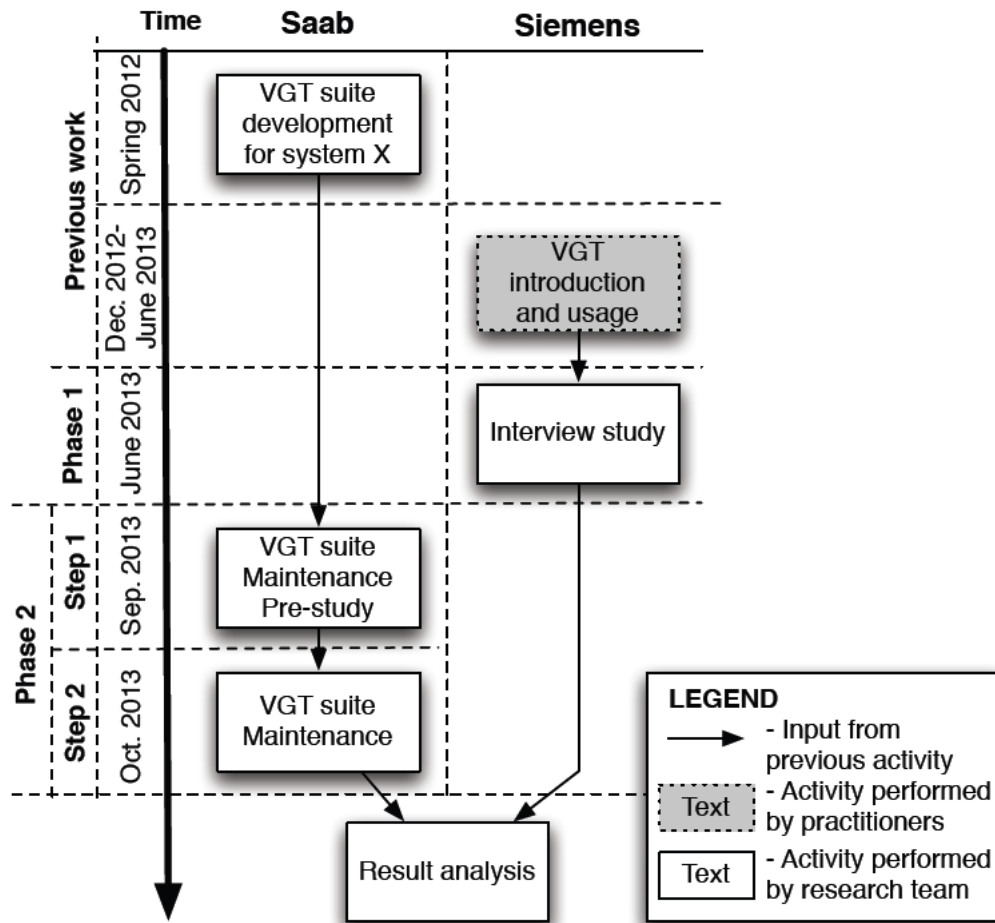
Time

Saab

Siemens

Previous work

Spring 2012

VGT suite development for system X

Dec. 2012-June 2013

VGT introduction and usage

Phase 1

June 2013

Interview study

Phase 2

Step 1

Sep. 2013

VGT suite Maintenance Pre-study

Step 2

Oct. 2013

VGT suite Maintenance

Result analysis

LEGEND

- Input from previous activity

Text - Activity performed by practitioners

Text - Activity performed by research team